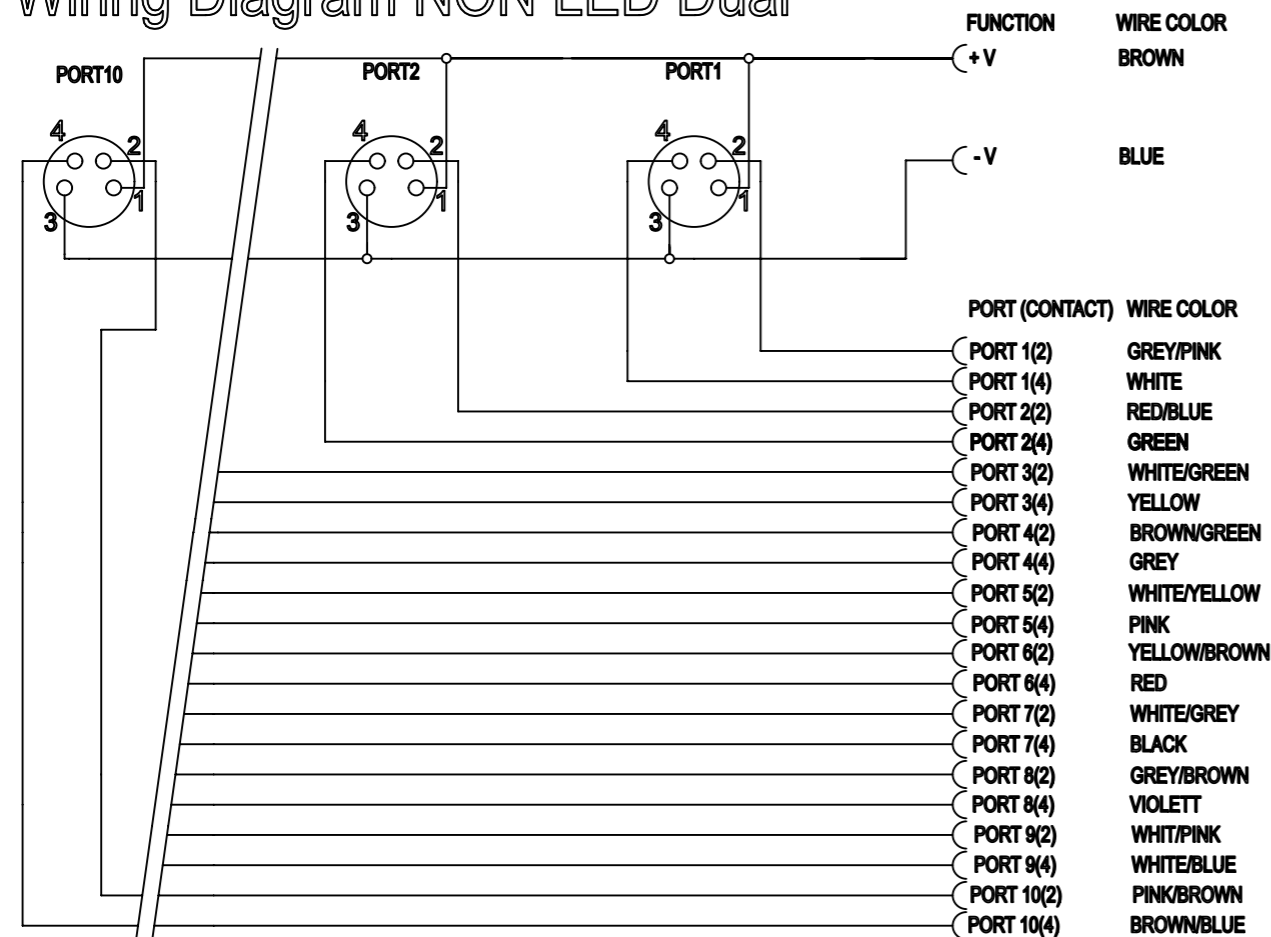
Wiring Diagram NON LED Dual

FUNCTION WIRE COLOR

PORT10 PORT2 PORT1

+ V BROWN

4 2 3 1 4 2 3 1 4 2 3 1

- V BLUE

| PORT (CONTACT) | WIRE COLOR |
|---|---|
| PORT 1(2) | GREY/PINK |
| PORT 1(4) | WHITE |
| PORT 2(2) | RED/BLUE |
| PORT 2(4) | GREEN |
| PORT 3(2) | WHITE/GREEN |
| PORT 3(4) | YELLOW |
| PORT 4(2) | BROWN/GREEN |
| PORT 4(4) | GREY |
| PORT 5(2) | WHITE/YELLOW |
| PORT 5(4) | PINK |
| PORT 6(2) | YELLOW/BROWN |
| PORT 6(4) | RED |
| PORT 7(2) | WHITE/GREY |
| PORT 7(4) | BLACK |
| PORT 8(2) | GREY/BROWN |
| PORT 8(4) | VIOLETT |
| PORT 9(2) | WHIT/PINK |
| PORT 9(4) | WHITE/BLUE |
| PORT 10(2) | PINK/BROWN |
| PORT 10(4) | BROWN/BLUE |